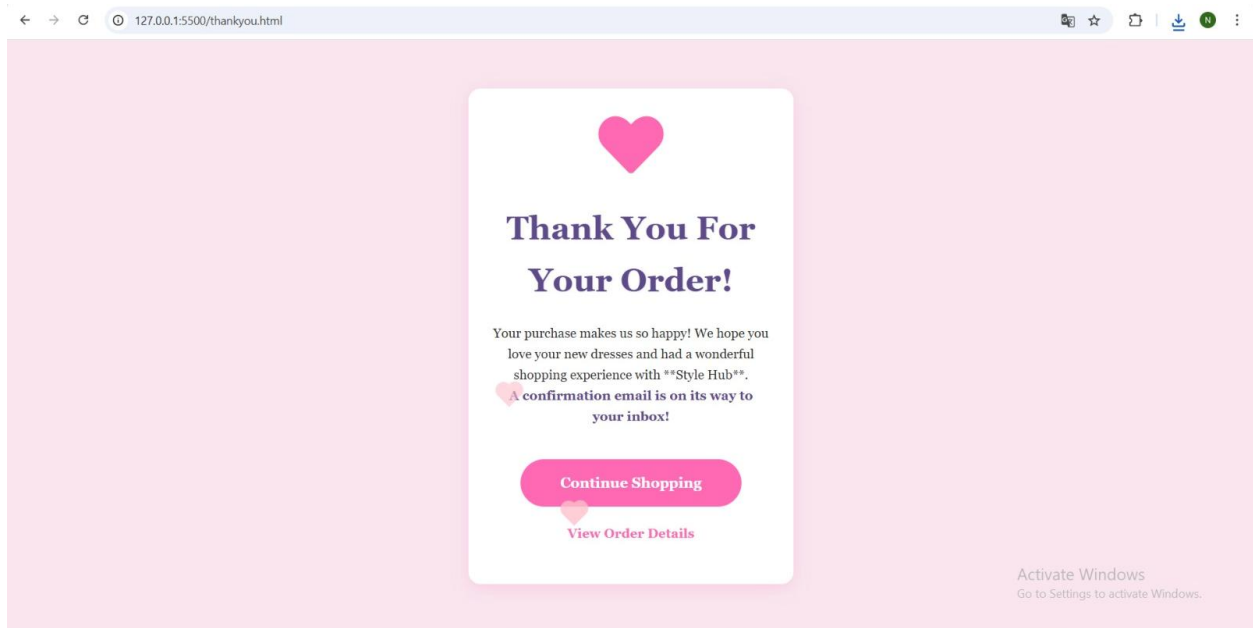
127.0.0.1:5500/thankyou.html

N

Thank You For Your Order!

Your purchase makes us so happy! We hope you love your new dresses and had a wonderful shopping experience with **Style Hub**. A confirmation email is on its way to your inbox!

Continue Shopping

View Order Details

Activate Windows
Go to Settings to activate Windows.